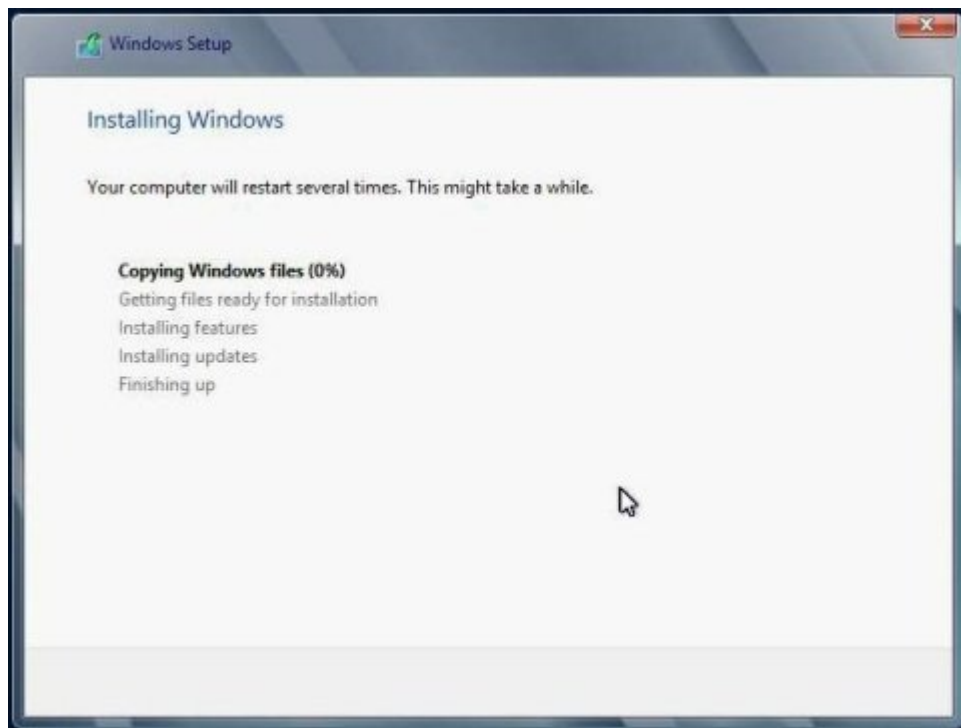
Windows Setup

Installing Windows

Your computer will restart several times. This might take a while.

Copying Windows files (0%)
Getting files ready for installation
Installing features
Installing updates
Finishing up